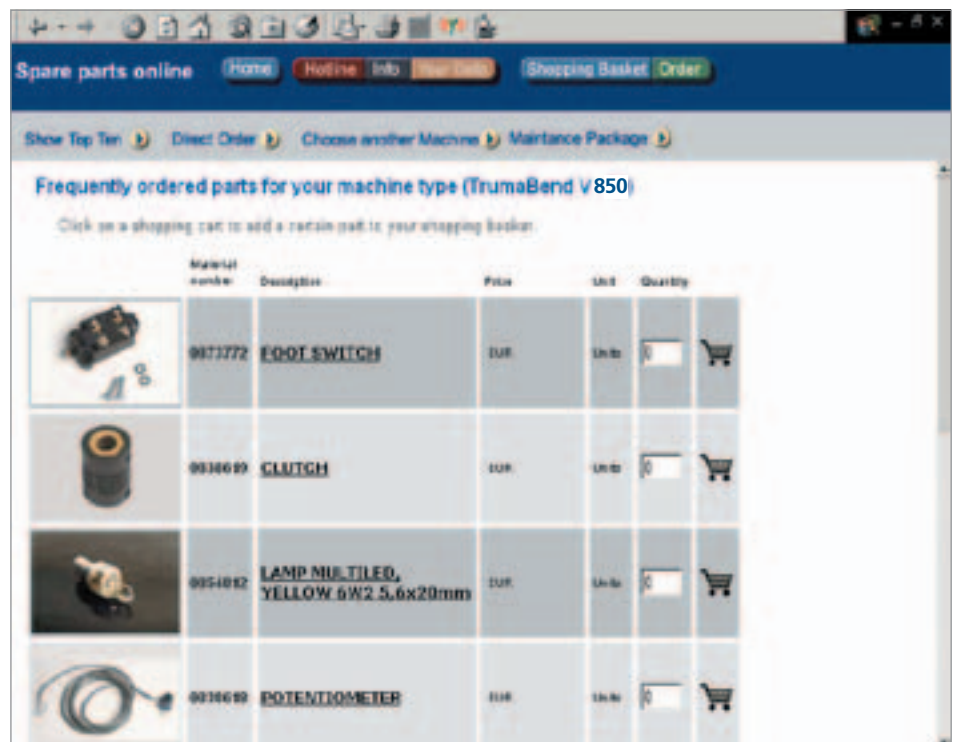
Spare parts online Home Hotline Info Your Data Shopping Basket Order

Show Top Ten Direct Order Choose another Machine Maintance Package

Frequently ordered parts for your machine type (TrumaBend V850)

Click on a shopping cart to add a certain part to your shopping basket.

| | Material number | Description | Price | Unit | Quantity | |
|---|---|---|---|---|---|---|
| | 0073772 | FOOT SWITCH | EUR | Units | 0 | |
| | 0030619 | CLUTCH | EUR | Units | 0 | |
| | 0054012 | LAMP MULTILED, YELLOW 6W2 5,6x20mm | EUR | Units | 0 | |
| | 0030619 | POTENTIOMETER | EUR | Units | 0 | |